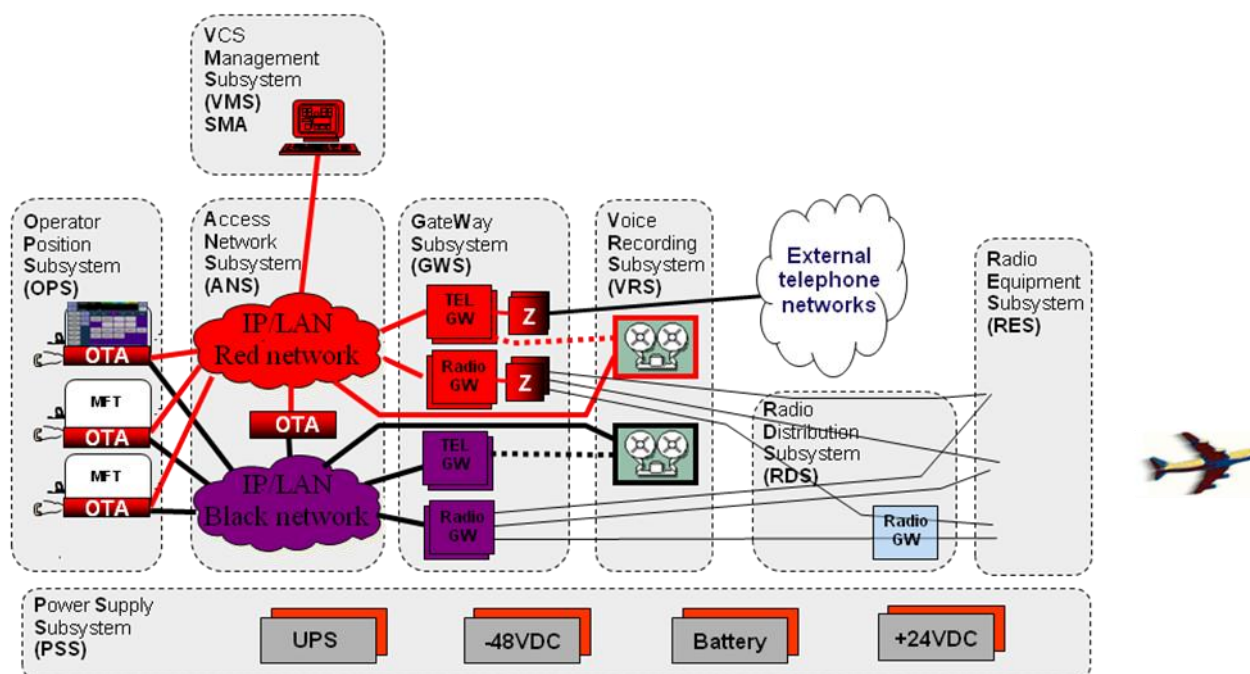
VCS
Management
Subsystem
(VMS)
SMA

Operator
Position
Subsystem
(OPS)

OTA
MFT
OTA
MFT
OTA

Access
Network
Subsystem
(ANS)

IP/LAN
Red network

OTA

IP/LAN
Black network

GateWay
Subsystem
(GWS)

TEL
GW
Z
Radio
GW
Z
TEL
GW
Radio
GW

Voice
Recording
Subsystem
(VRS)

External
telephone
networks

Radio
Distribution
Subsystem
(RDS)

Radio
GW

Radio
Equipment
Subsystem
(RES)

Power Supply
Subsystem
(PSS)

UPS
-48VDC
Battery
+24VDC